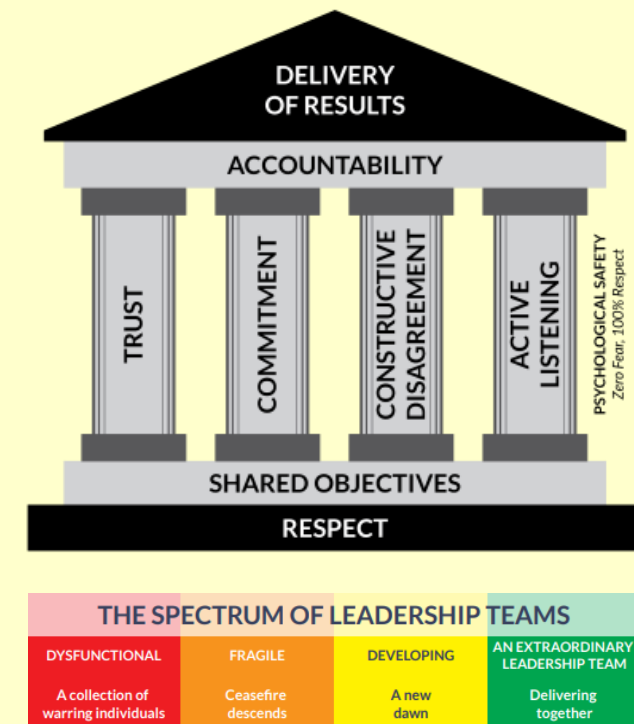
DELIVERY OF RESULTS

ACCOUNTABILITY

TRUST

COMMITMENT

CONSTRUCTIVE DISAGREEMENT

ACTIVE LISTENING

PSYCHOLOGICAL SAFETY
Zero Fear, 100% Respect

SHARED OBJECTIVES

RESPECT

THE SPECTRUM OF LEADERSHIP TEAMS

| DYSFUNCTIONAL | FRAGILE | DEVELOPING | AN EXTRAORDINARY LEADERSHIP TEAM |
|---|---|---|---|
| A collection of warring individuals | Ceasefire descends | A new dawn | Delivering together |